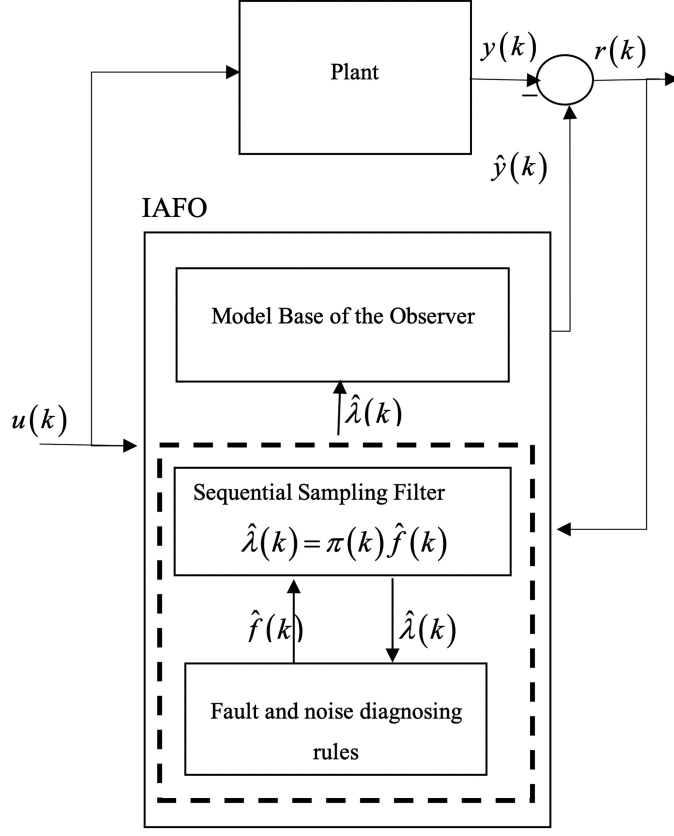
Plant

$y(k)$

$r(k)$

$-$

$\hat{y}(k)$

IAFO

Model Base of the Observer

$u(k)$

$\hat{\lambda}(k)$

Sequential Sampling Filter

$\hat{\lambda}(k) = \pi(k)\hat{f}(k)$

$\hat{f}(k)$

$\hat{\lambda}(k)$

Fault and noise diagnosing rules